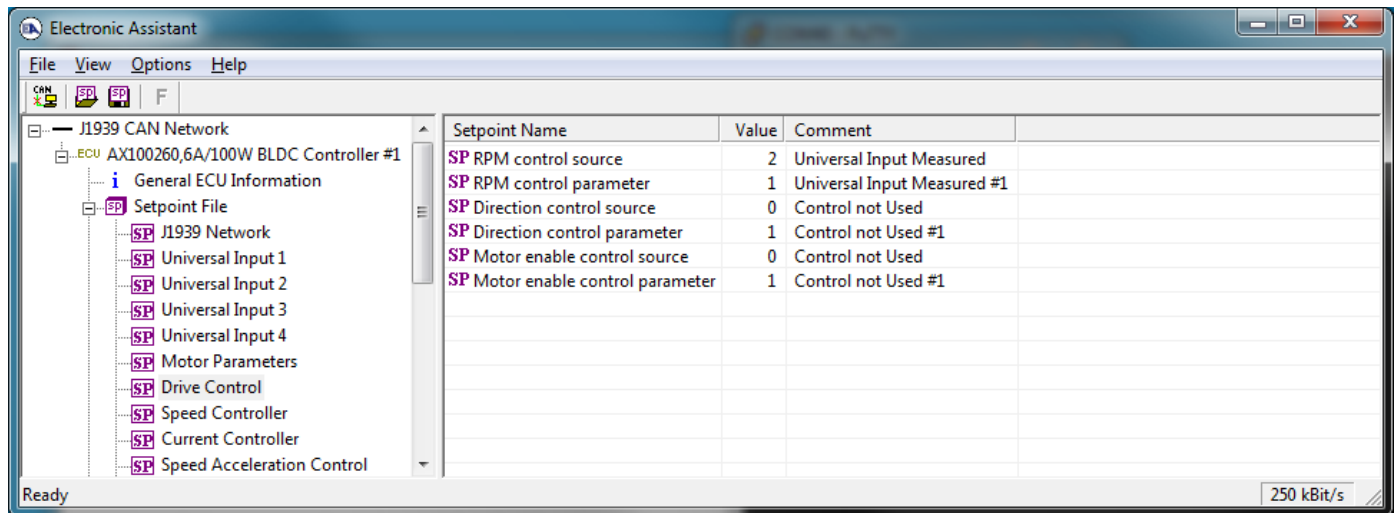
Electronic Assistant

File View Options Help

CAN SP SP F

J1939 CAN Network
ECU AX100260,6A/100W BLDC Controller #1
i General ECU Information
SP Setpoint File
SP J1939 Network
SP Universal Input 1
SP Universal Input 2
SP Universal Input 3
SP Universal Input 4
SP Motor Parameters
SP Drive Control
SP Speed Controller
SP Current Controller
SP Speed Acceleration Control

| Setpoint Name | Value | Comment |
|---|---|---|
| SP RPM control source | 2 | Universal Input Measured |
| SP RPM control parameter | 1 | Universal Input Measured #1 |
| SP Direction control source | 0 | Control not Used |
| SP Direction control parameter | 1 | Control not Used #1 |
| SP Motor enable control source | 0 | Control not Used |
| SP Motor enable control parameter | 1 | Control not Used #1 |

Ready
250 kBit/s